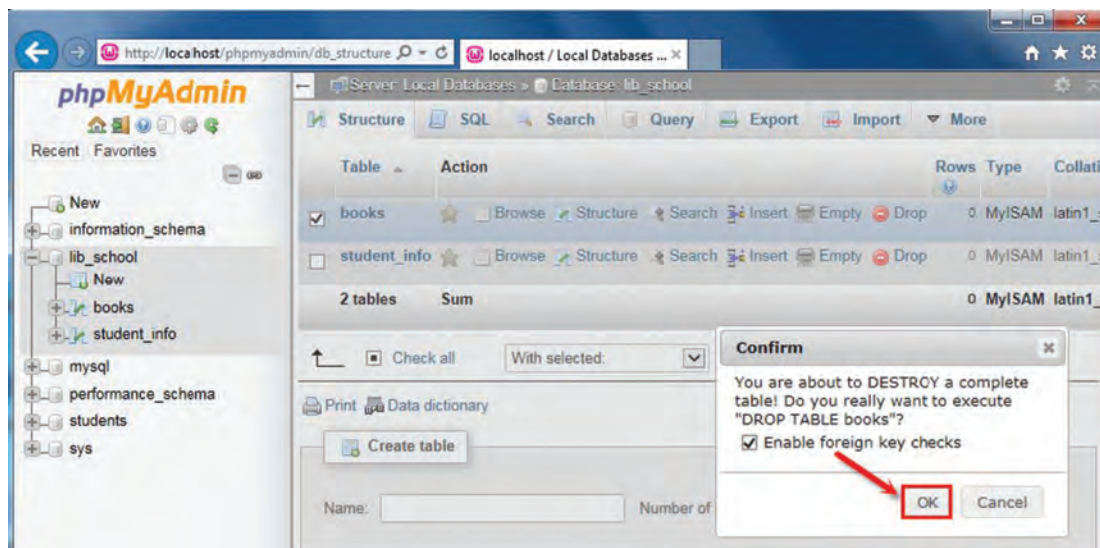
http://localhost/phpmyadmin/db_structure
localhost / Local Databases ... ×

phpMyAdmin

Recent Favorites

New
information_schema
lib_school
New
books
student_info
mysql
performance_schema
students
sys

Server: Local Databases » Database: lib_school

Structure SQL Search Query Export Import More

| | Table | Action | Rows | Type | Collati |
|---|---|---|---|---|---|
| ☑ | books | Browse Structure Search Insert Empty Drop | 0 | MyISAM | latin1_ |
| ☐ | student_info | Browse Structure Search Insert Empty Drop | 0 | MyISAM | latin1_ |
| | 2 tables | Sum | 0 | MyISAM | latin1_ |

Check all With selected:

Print Data dictionary

Create table

Name: Number of

Confirm

You are about to DESTROY a complete table! Do you really want to execute "DROP TABLE books"?

☑ Enable foreign key checks

OK Cancel